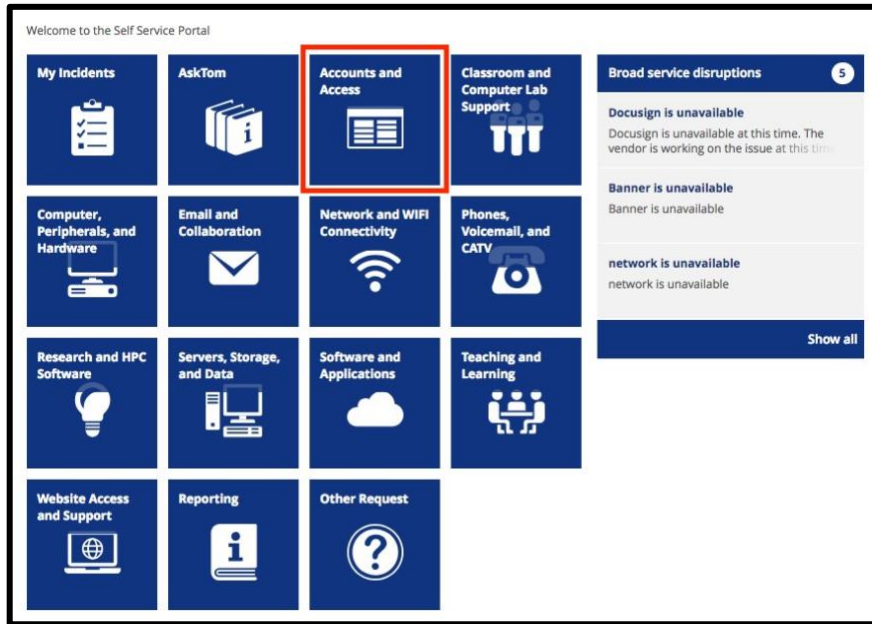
Welcome to the Self Service Portal

My Incidents

AskTom

Accounts and Access

Classroom and Computer Lab Support

Computer, Peripherals, and Hardware

Email and Collaboration

Network and WIFI Connectivity

Phones, Voicemail, and CATV

Research and HPC Software

Servers, Storage, and Data

Software and Applications

Teaching and Learning

Website Access and Support

Reporting

Other Request

Broad service disruptions 5

Docusign is unavailable
Docusign is unavailable at this time. The vendor is working on the issue at this tim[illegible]

Banner is unavailable
Banner is unavailable

network is unavailable
network is unavailable

Show all